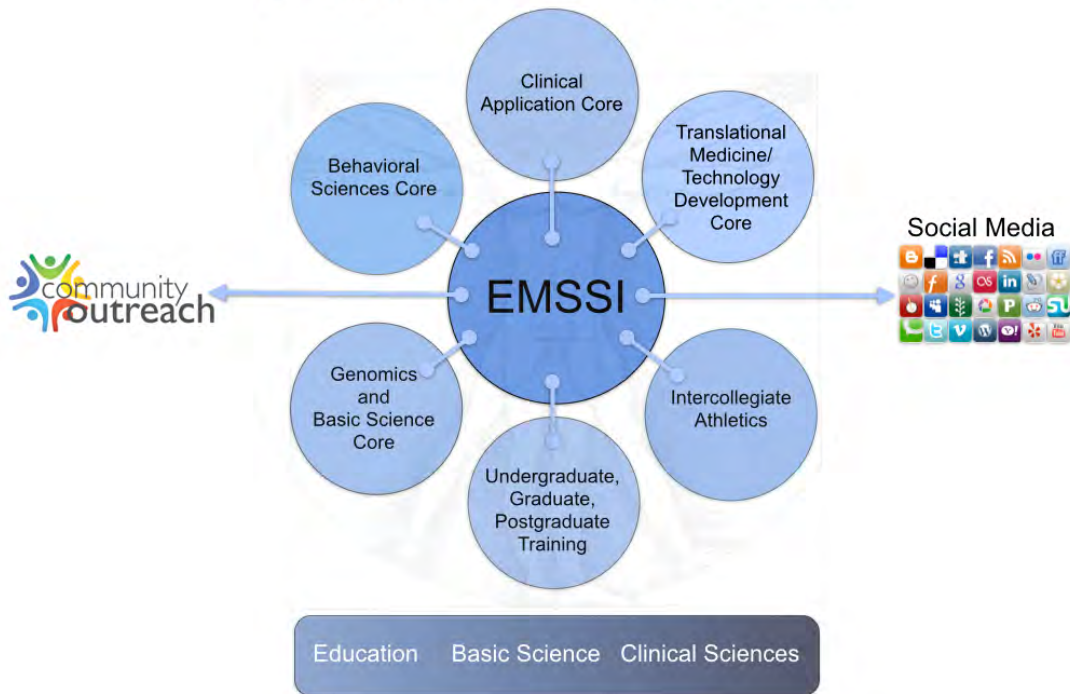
Clinical Application Core

Behavioral Sciences Core

Translational Medicine/ Technology Development Core

Social Media

community outreach

EMSSI

Genomics and Basic Science Core

Intercollegiate Athletics

Undergraduate, Graduate, Postgraduate Training

Education Basic Science Clinical Sciences